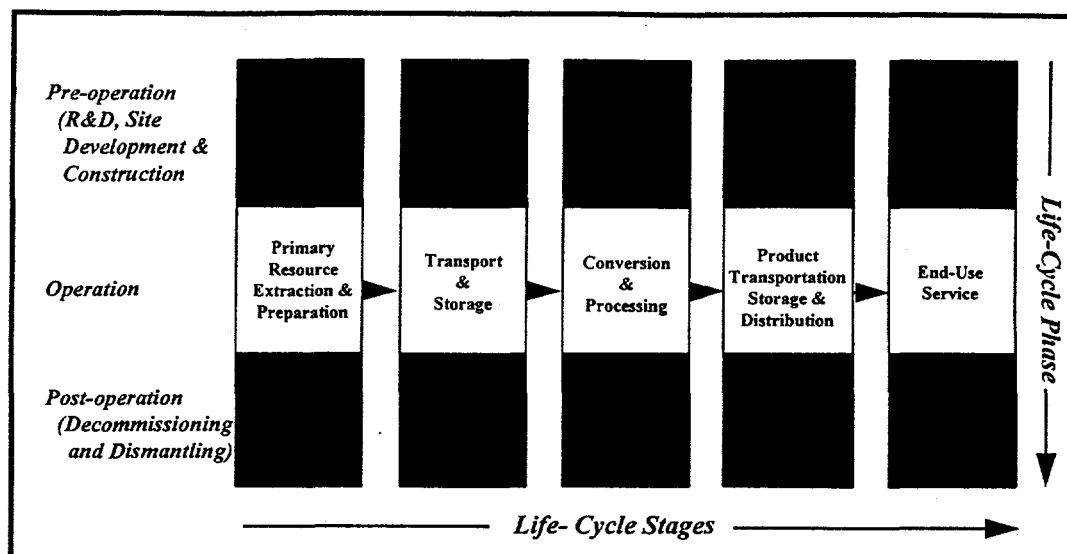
Pre-operation (R&D, Site Development & Construction

Operation

Post-operation (Decommissioning and Dismantling)

Primary Resource Extraction & Preparation

Transport & Storage

Conversion & Processing

Product Transportation Storage & Distribution

End-Use Service

Life-Cycle Phase

Life- Cycle Stages